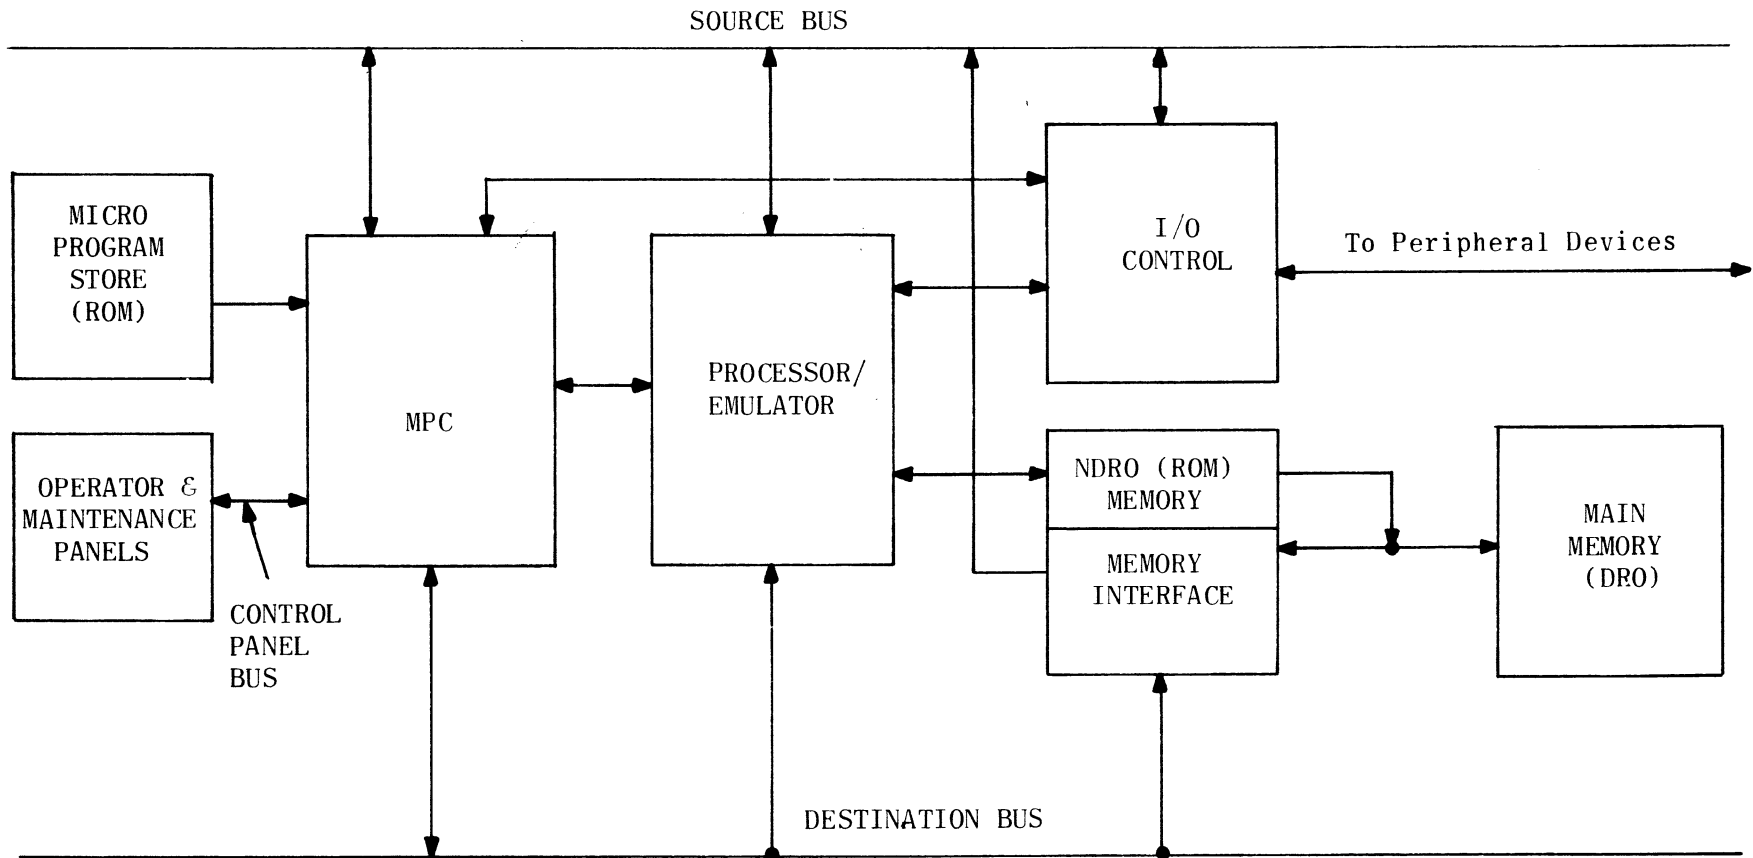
SOURCE BUS

MICRO PROGRAM STORE (ROM)

MPC

PROCESSOR/ EMULATOR

I/O CONTROL

To Peripheral Devices

OPERATOR & MAINTENANCE PANELS

CONTROL PANEL BUS

NDRO (ROM) MEMORY

MEMORY INTERFACE

MAIN MEMORY (DRO)

DESTINATION BUS